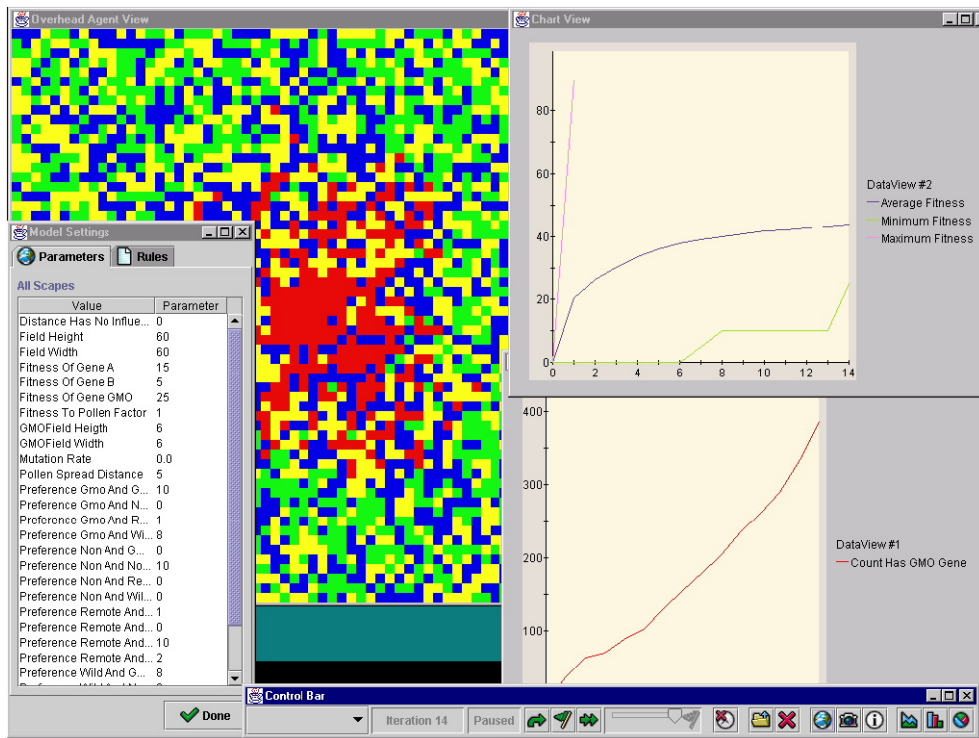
Overhead Agent View

Chart View

DataView #2
Average Fitness
Minimum Fitness
Maximum Fitness

80
60
40
20
0
0 2 4 6 8 10 12 14

Model Settings

Parameters Rules

All Scapes

| Value | Parameter |
|---|---|
| Distance Has No Influe... | 0 |
| Field Height | 60 |
| Field Width | 60 |
| Fitness Of Gene A | 15 |
| Fitness Of Gene B | 5 |
| Fitness Of Gene GMO | 25 |
| Fitness To Pollen Factor | 1 |
| GMOField Heigth | 6 |
| GMOField Width | 6 |
| Mutation Rate | 0.0 |
| Pollen Spread Distance | 5 |
| Preference Gmo And G... | 10 |
| Preference Gmo And N... | 0 |
| Preference Gmo And R... | 1 |
| Preference Gmo And Wi... | 8 |
| Preference Non And G... | 0 |
| Preference Non And No... | 10 |
| Preference Non And Re... | 0 |
| Preference Non And Wil... | 0 |
| Preference Remote And... | 1 |
| Preference Remote And... | 0 |
| Preference Remote And... | 10 |
| Preference Remote And... | 2 |
| Preference Wild And G... | 8 |

400
300
200
100

DataView #1
Count Has GMO Gene

Done

Control Bar

Iteration 14 Paused